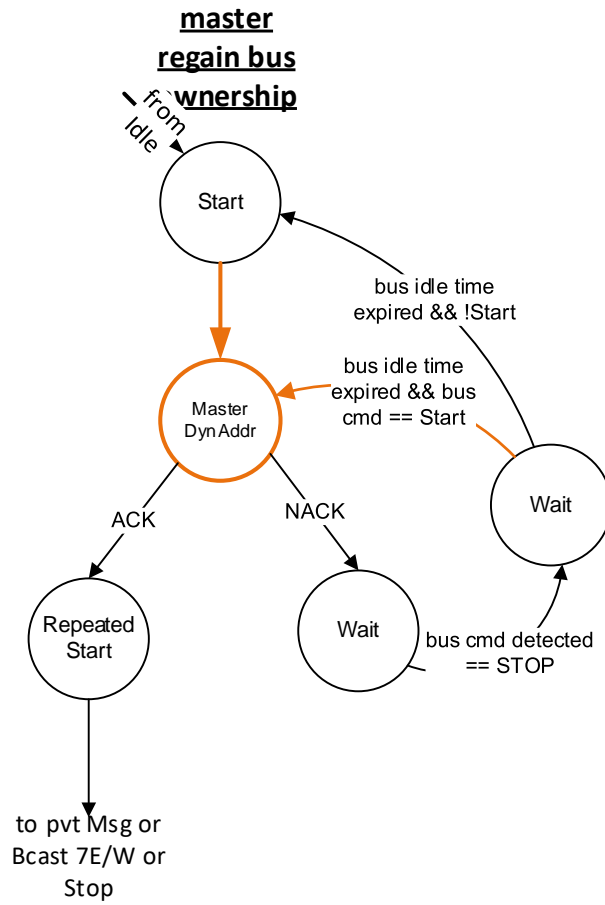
master regain bus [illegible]wnership

from Idle

Start

bus idle time expired && !Start

bus idle time expired && bus cmd == Start

Master Dyn Addr

ACK

NACK

Wait

Repeated Start

Wait

bus cmd detected == STOP

to pvt Msg or Bcast 7E/W or Stop